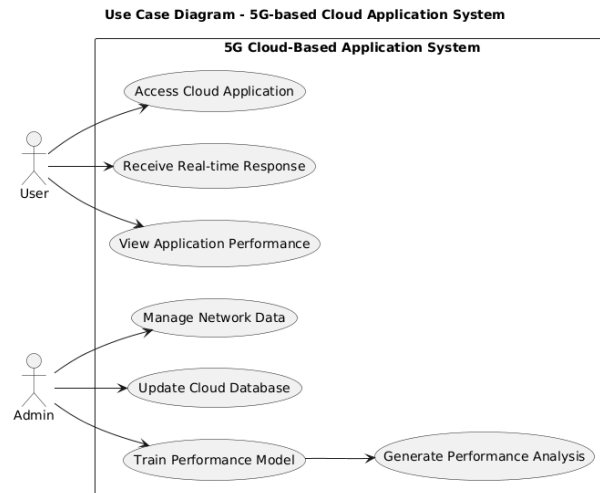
Use Case Diagram - 5G-based Cloud Application System

5G Cloud-Based Application System

User

Access Cloud Application

Receive Real-time Response

View Application Performance

Admin

Manage Network Data

Update Cloud Database

Train Performance Model

Generate Performance Analysis